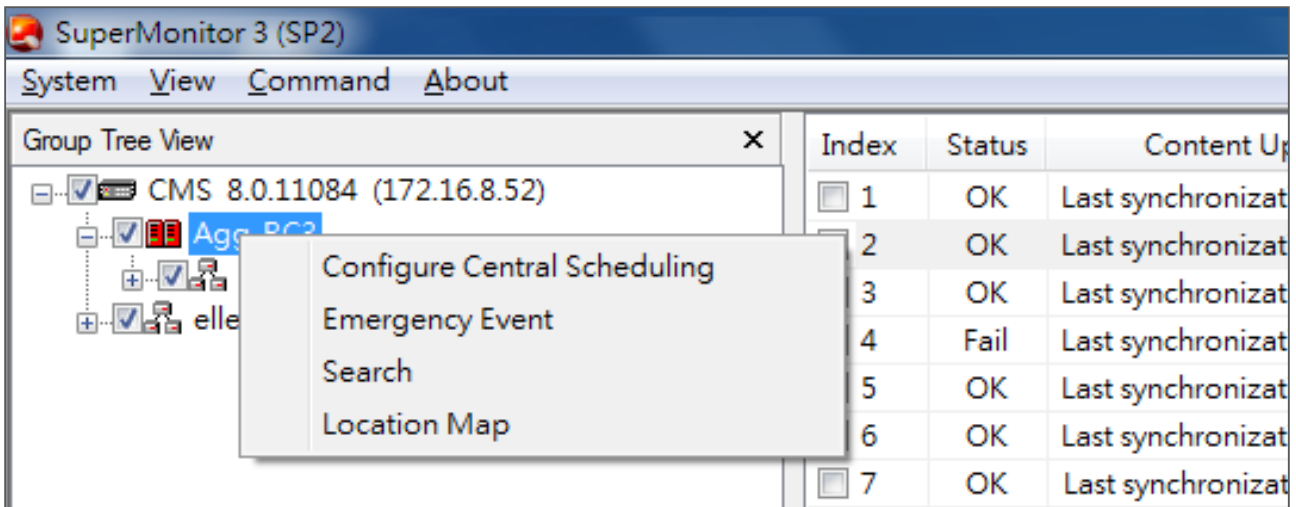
SuperMonitor 3 (SP2)

System View Command About

Group Tree View ×

CMS 8.0.11084 (172.16.8.52)

Agg_PC3

elle

Configure Central Scheduling
Emergency Event
Search
Location Map

| Index | Status | Content Up |
|---|---|---|
| 1 | OK | Last synchronizat |
| 2 | OK | Last synchronizat |
| 3 | OK | Last synchronizat |
| 4 | Fail | Last synchronizat |
| 5 | OK | Last synchronizat |
| 6 | OK | Last synchronizat |
| 7 | OK | Last synchronizat |